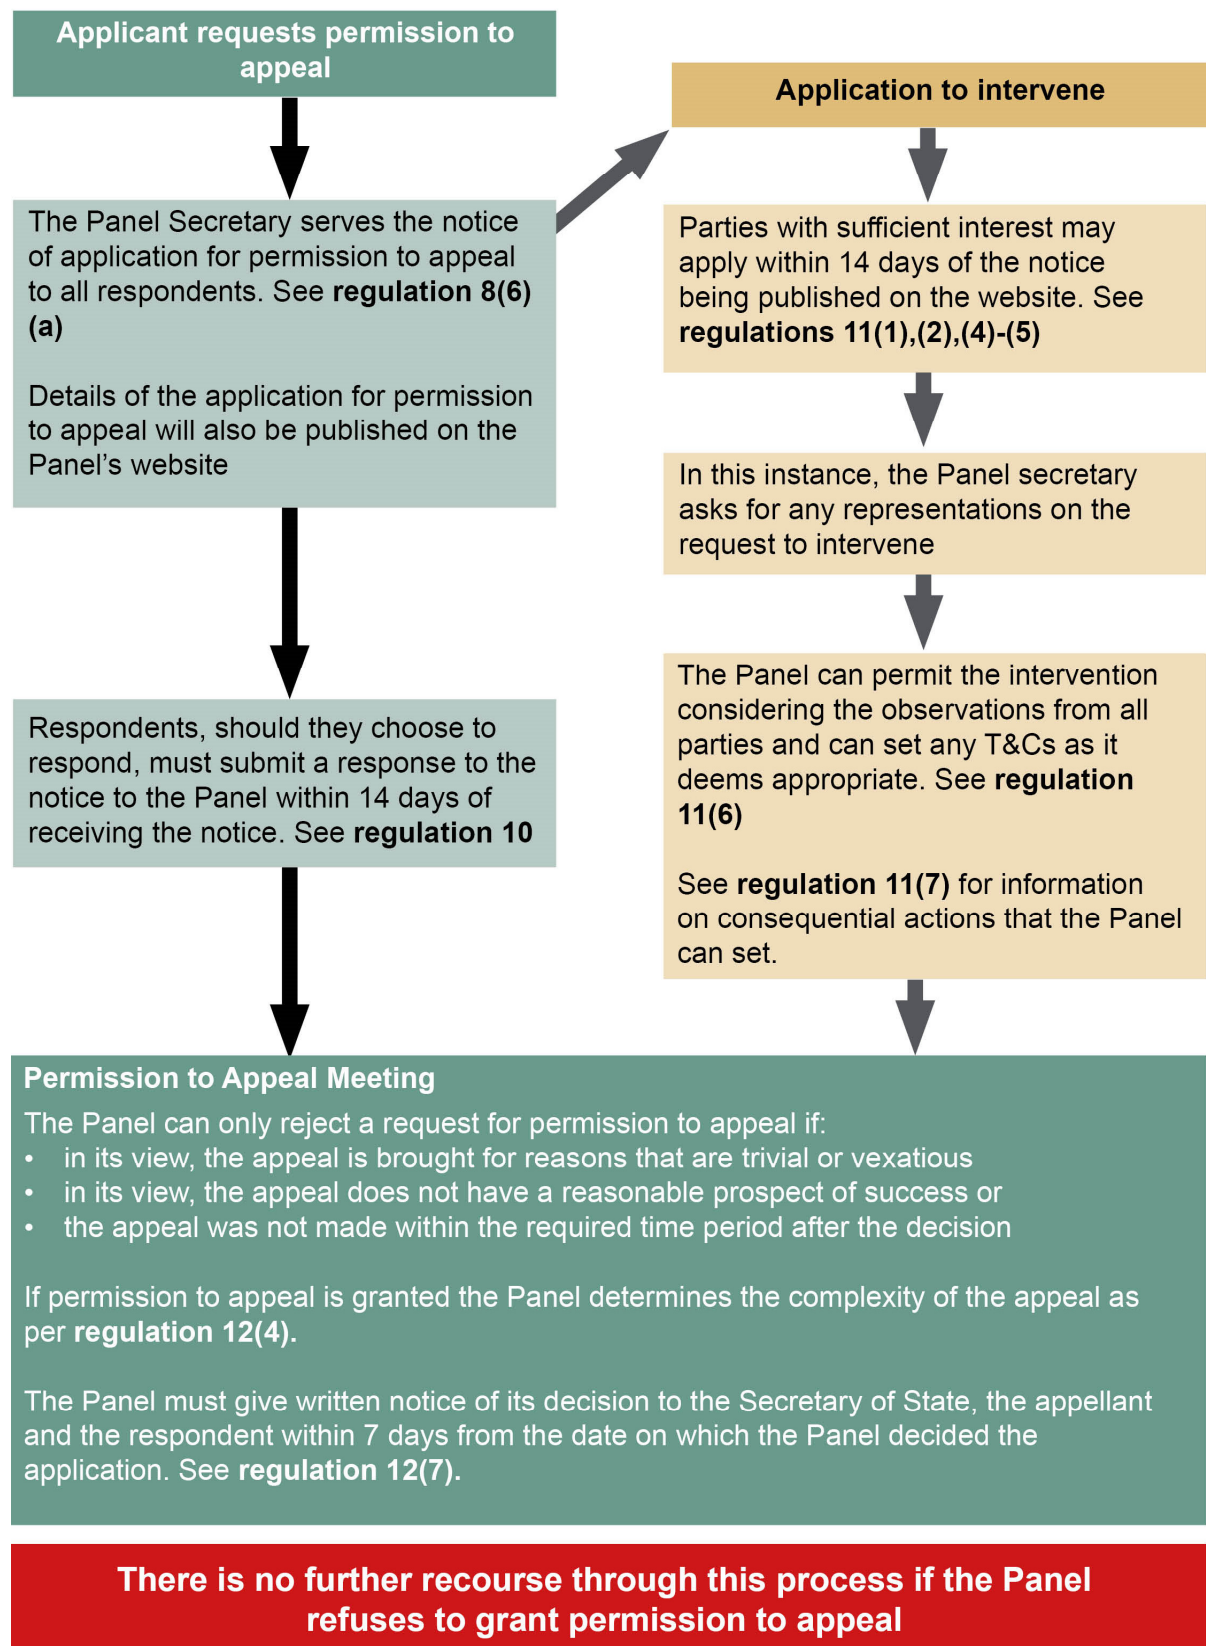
Applicant requests permission to appeal

The Panel Secretary serves the notice of application for permission to appeal to all respondents. See **regulation 8(6)(a)**

Details of the application for permission to appeal will also be published on the Panel's website

Respondents, should they choose to respond, must submit a response to the notice to the Panel within 14 days of receiving the notice. See **regulation 10**

Application to intervene

Parties with sufficient interest may apply within 14 days of the notice being published on the website. See **regulations 11(1),(2),(4)-(5)**

In this instance, the Panel secretary asks for any representations on the request to intervene

The Panel can permit the intervention considering the observations from all parties and can set any T&Cs as it deems appropriate. See **regulation 11(6)**

See **regulation 11(7)** for information on consequential actions that the Panel can set.

Permission to Appeal Meeting

The Panel can only reject a request for permission to appeal if:
• in its view, the appeal is brought for reasons that are trivial or vexatious
• in its view, the appeal does not have a reasonable prospect of success or
• the appeal was not made within the required time period after the decision

If permission to appeal is granted the Panel determines the complexity of the appeal as per **regulation 12(4).**

The Panel must give written notice of its decision to the Secretary of State, the appellant and the respondent within 7 days from the date on which the Panel decided the application. See **regulation 12(7).**

There is no further recourse through this process if the Panel refuses to grant permission to appeal